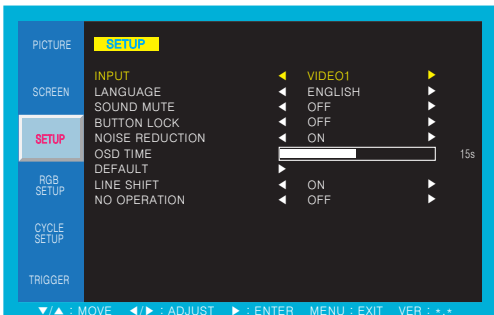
PICTURE
SCREEN
SETUP
RGB SETUP
CYCLE SETUP
TRIGGER

SETUP

| | | | | |
|---|---|---|---|---|
| INPUT | ◄ | VIDEO1 | ► | |
| LANGUAGE | ◄ | ENGLISH | ► | |
| SOUND MUTE | ◄ | OFF | ► | |
| BUTTON LOCK | ◄ | OFF | ► | |
| NOISE REDUCTION | ◄ | ON | ► | |
| OSD TIME | | | | 15s |
| DEFAULT | ► | | | |
| LINE SHIFT | ◄ | ON | ► | |
| NO OPERATION | ◄ | OFF | ► | |

▼/▲ : MOVE ◄/► : ADJUST ► : ENTER MENU : EXIT VER : * *